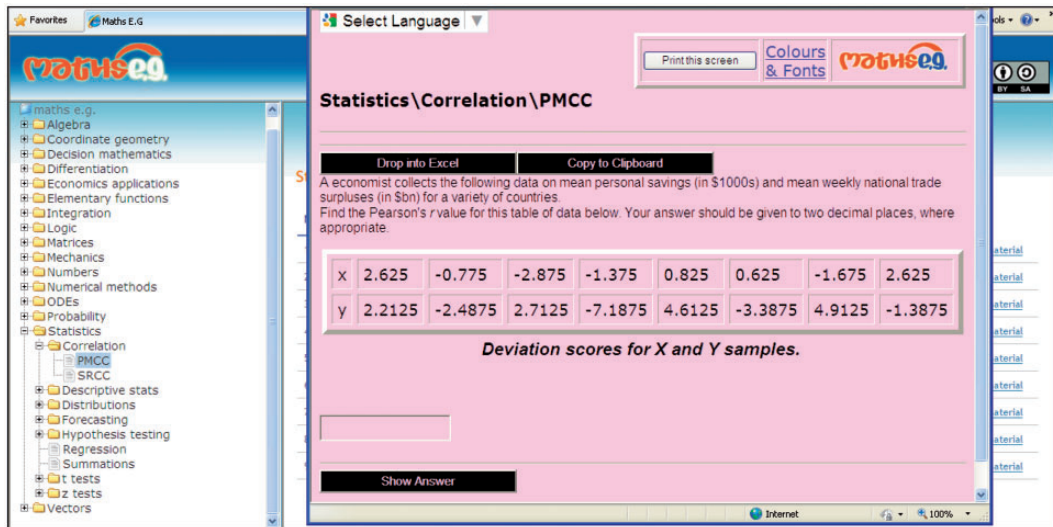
Favorites
Maths E.G

maths e.g.
Algebra
Coordinate geometry
Decision mathematics
Differentiation
Economics applications
Elementary functions
Integration
Logic
Matrices
Mechanics
Numbers
Numerical methods
ODEs
Probability
Statistics
Correlation
PMCC
SRCC
Descriptive stats
Distributions
Forecasting
Hypothesis testing
Regression
Summations
t tests
z tests
Vectors

Select Language

Print this screen
Colours & Fonts
maths e.g.

Statistics\Correlation\PMCC

Drop into Excel
Copy to Clipboard

A economist collects the following data on mean personal savings (in \$1000s) and mean weekly national trade surpluses (in \$bn) for a variety of countries.
Find the Pearson's r value for this table of data below. Your answer should be given to two decimal places, where appropriate.

| x | 2.625 | -0.775 | -2.875 | -1.375 | 0.825 | 0.625 | -1.675 | 2.625 |
|---|---|---|---|---|---|---|---|---|
| y | 2.2125 | -2.4875 | 2.7125 | -7.1875 | 4.6125 | -3.3875 | 4.9125 | -1.3875 |

Deviation scores for X and Y samples.

Show Answer

ols
BY SA
aterial
aterial
aterial
aterial
aterial
aterial
aterial
aterial
Internet
100%